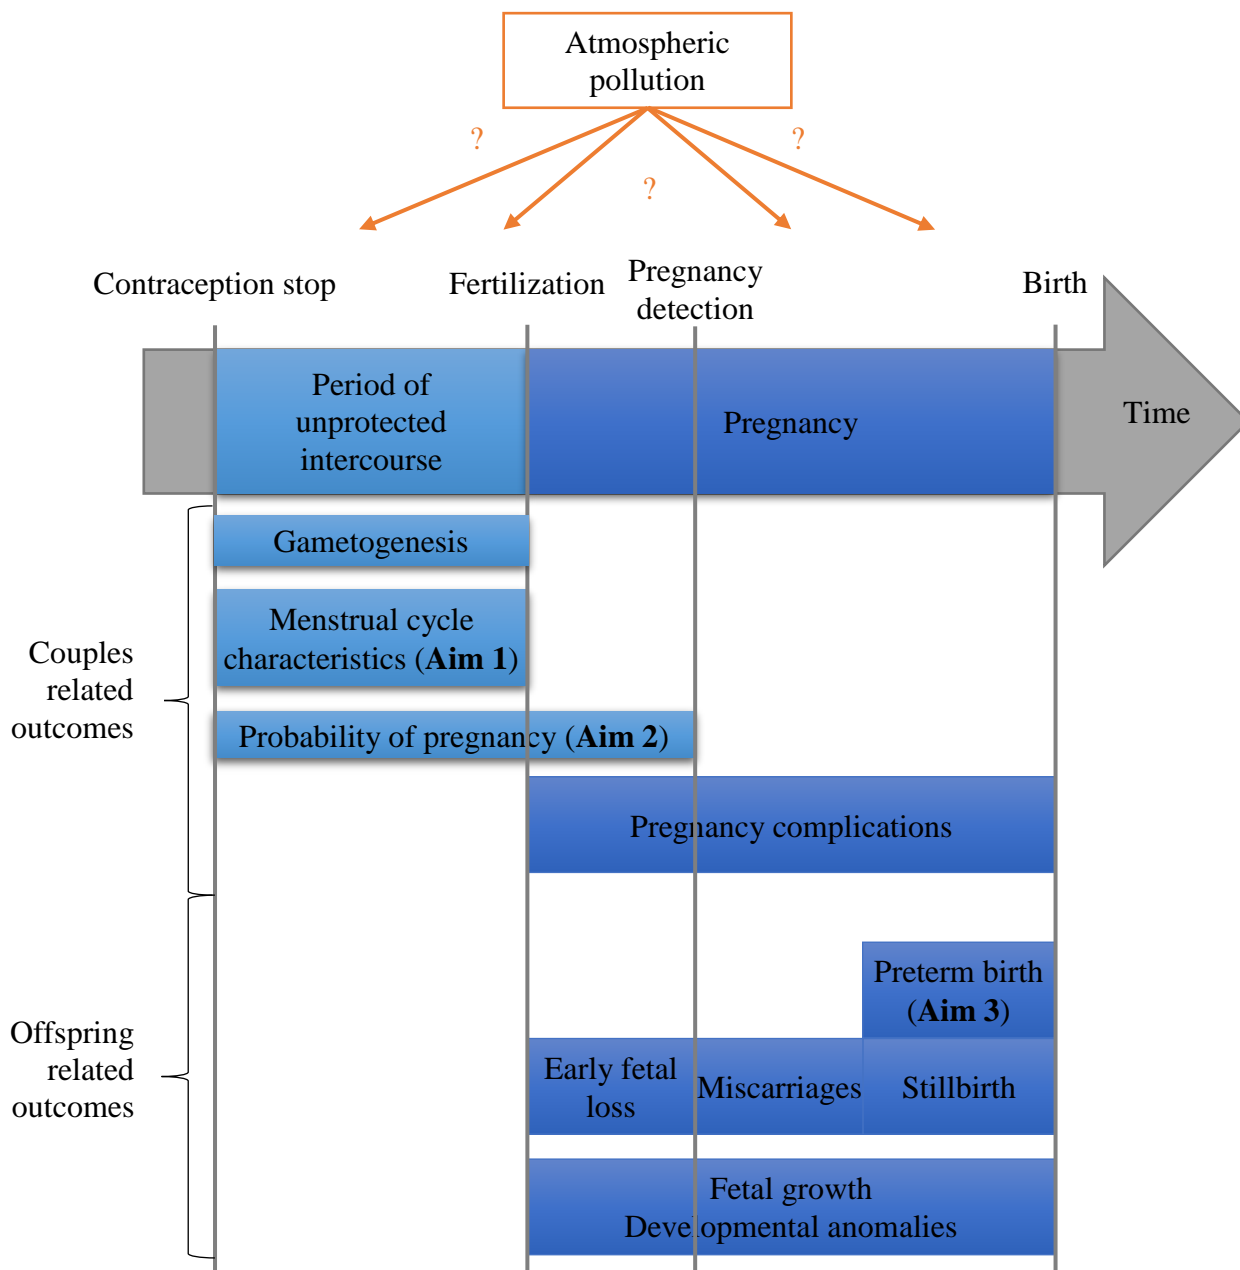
Atmospheric pollution

?

?

?

Contraception stop

Fertilization

Pregnancy detection

Birth

Period of unprotected intercourse

Pregnancy

Time

Gametogenesis

Menstrual cycle characteristics (**Aim 1**)

Couples related outcomes

Probability of pregnancy (**Aim 2**)

Pregnancy complications

Preterm birth (**Aim 3**)

Offspring related outcomes

Early fetal loss

Miscarriages

Stillbirth

Fetal growth
Developmental anomalies